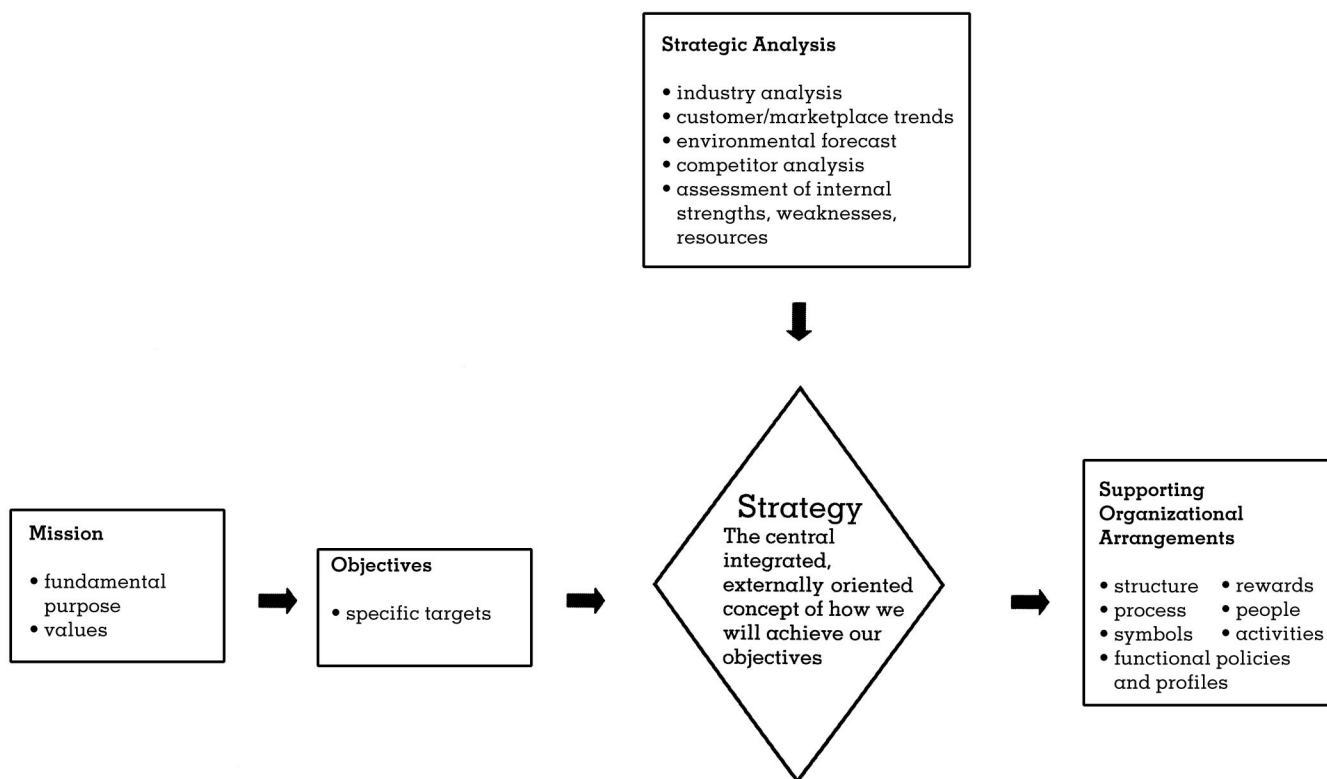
Strategic Analysis

• industry analysis
• customer/marketplace trends
• environmental forecast
• competitor analysis
• assessment of internal strengths, weaknesses, resources

Mission

• fundamental purpose
• values

Objectives

• specific targets

Strategy
The central integrated, externally oriented concept of how we will achieve our objectives

Supporting Organizational Arrangements

• structure
• rewards
• process
• people
• symbols
• activities
• functional policies and profiles